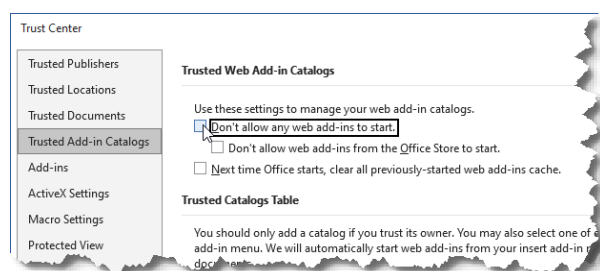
Trust Center

Trusted Publishers
Trusted Locations
Trusted Documents
Trusted Add-in Catalogs
Add-ins
ActiveX Settings
Macro Settings
Protected View

Trusted Web Add-in Catalogs

Use these settings to manage your web add-in catalogs.

Don't allow any web add-ins to start.

Don't allow web add-ins from the Office Store to start.

Next time Office starts, clear all previously-started web add-ins cache.

Trusted Catalogs Table

You should only add a catalog if you trust its owner. You may also select one of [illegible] add-in menu. We will automatically start web add-ins from your insert add-in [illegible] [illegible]